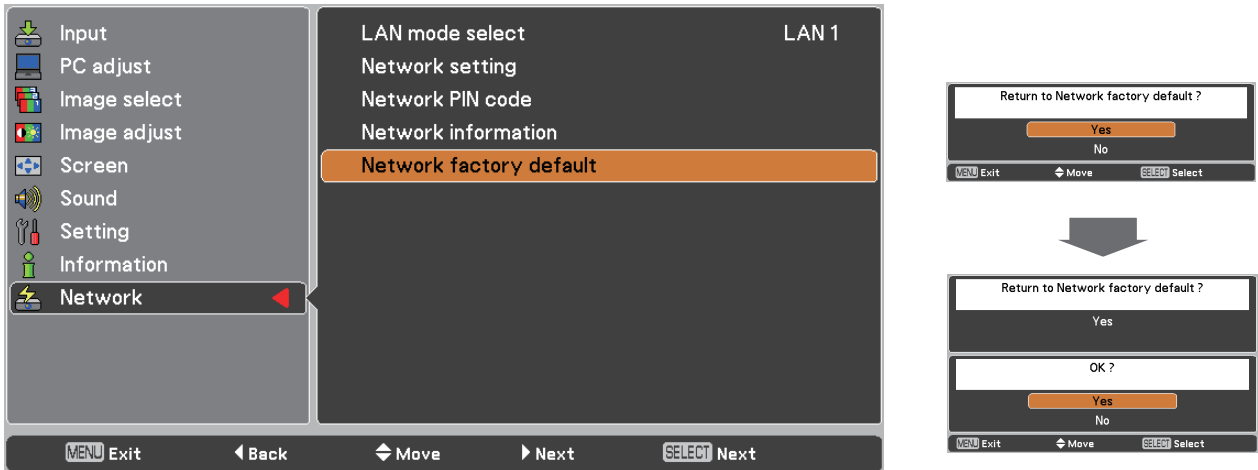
Input
PC adjust
Image select
Image adjust
Screen
Sound
Setting
Information
Network

LAN mode select LAN 1
Network setting
Network PIN code
Network information
Network factory default

MENU Exit ◀ Back ⬍ Move ▶ Next SELECT Next

Return to Network factory default ?
Yes
No
MENU Exit ⬍ Move SELECT Select

Return to Network factory default ?
Yes
OK ?
Yes
No
MENU Exit ⬍ Move SELECT Select